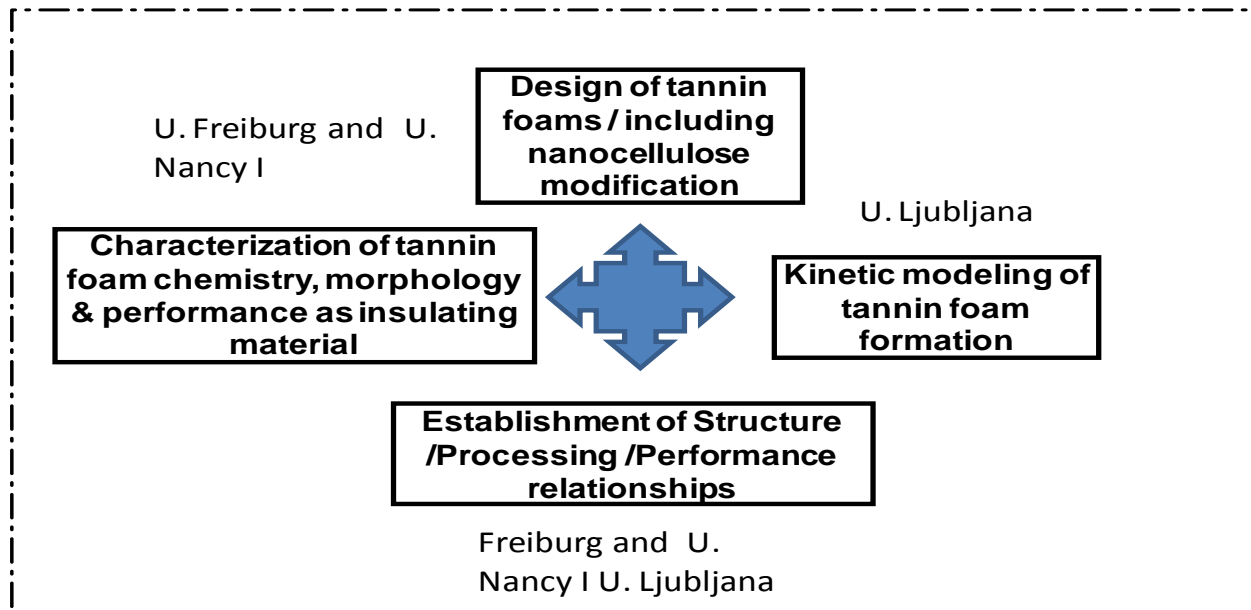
Design of tannin foams / including nanocellulose modification

U. Freiburg and U. Nancy I

U. Ljubljana

Characterization of tannin foam chemistry, morphology & performance as insulating material

Kinetic modeling of tannin foam formation

Establishment of Structure /Processing /Performance relationships

Freiburg and U. Nancy I U. Ljubljana